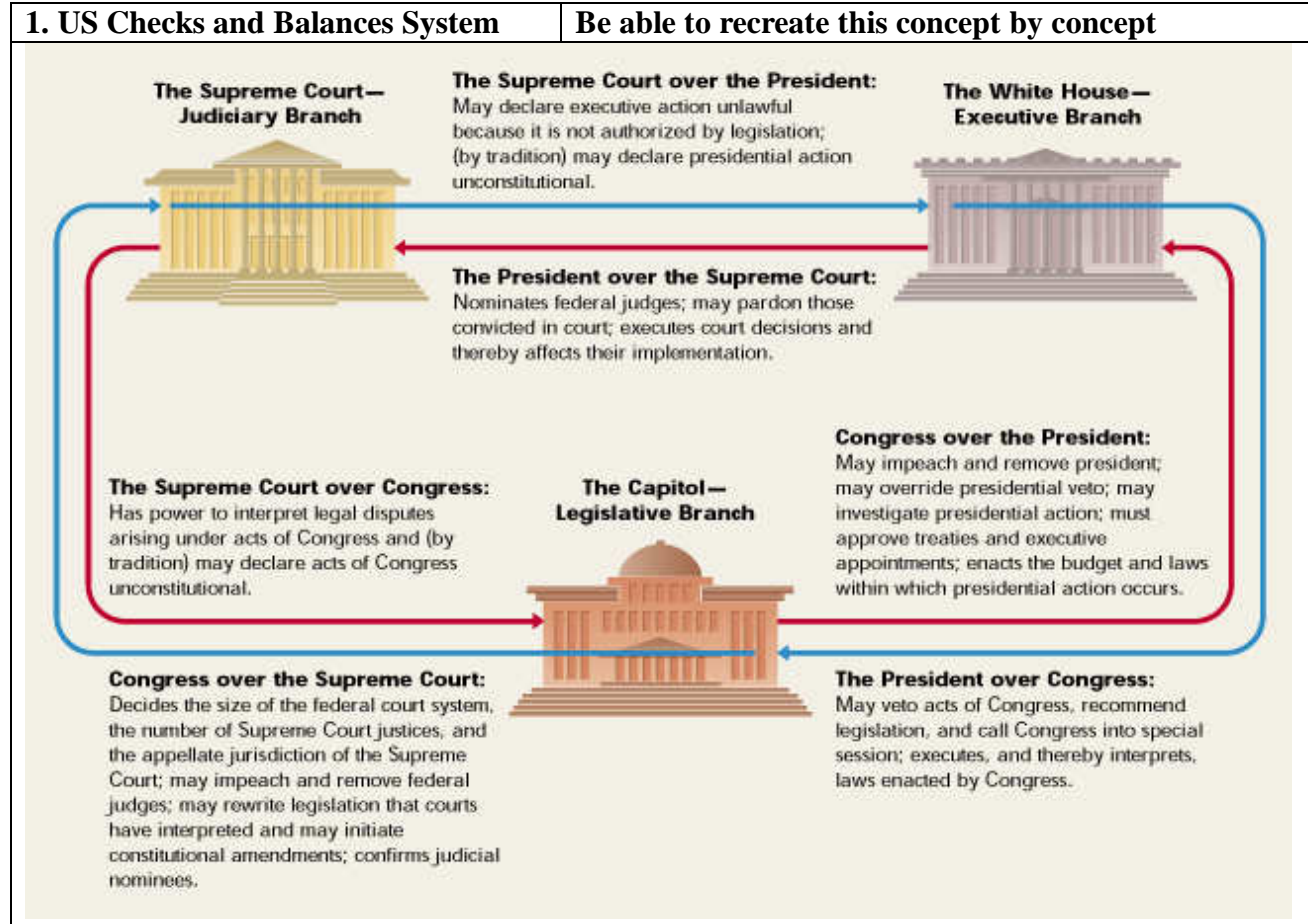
| 1. US Checks and Balances System | Be able to recreate this concept by concept |
|---|---|

The Supreme Court—Judiciary Branch

The Supreme Court over the President:
May declare executive action unlawful because it is not authorized by legislation; (by tradition) may declare presidential action unconstitutional.

The White House—Executive Branch

The President over the Supreme Court:
Nominates federal judges; may pardon those convicted in court; executes court decisions and thereby affects their implementation.

Congress over the President:
May impeach and remove president; may override presidential veto; may investigate presidential action; must approve treaties and executive appointments; enacts the budget and laws within which presidential action occurs.

The Supreme Court over Congress:
Has power to interpret legal disputes arising under acts of Congress and (by tradition) may declare acts of Congress unconstitutional.

The Capitol—Legislative Branch

Congress over the Supreme Court:
Decides the size of the federal court system, the number of Supreme Court justices, and the appellate jurisdiction of the Supreme Court; may impeach and remove federal judges; may rewrite legislation that courts have interpreted and may initiate constitutional amendments; confirms judicial nominees.

The President over Congress:
May veto acts of Congress, recommend legislation, and call Congress into special session; executes, and thereby interprets, laws enacted by Congress.